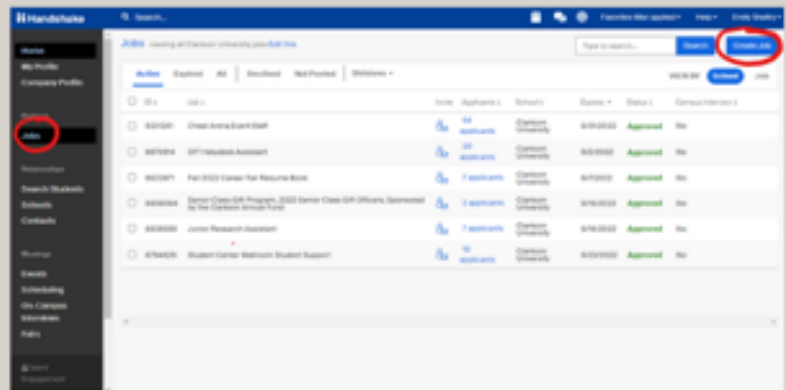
Handshake Search... Favorites filter applied Help Emily Shelley

Home
My Profile
Company Profile

Postings
Jobs

Relationships
Search Students
Schools
Contacts

Meetings
Events
Scheduling
On Campus Interviews
Fairs

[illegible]

Jobs Viewing all Clarkson University jobs Edit this

Type to search... Search Create Job

Active Expired All Declined Not Posted Divisions

School Job

| ID | Job | Invite | Applicants | School | Expires | Status | Campus Interview |
|---|---|---|---|---|---|---|---|
| 6221261 | Cheel Arena Event Staff | | 54 applicants | Clarkson University | 8/31/2022 | Approved | No |
| 6470814 | GIT Helpdesk Assistant | | 20 applicants | Clarkson University | 8/3/2022 | Approved | No |
| 6402871 | Fall 2022 Career Fair Resume Book | | 7 applicants | Clarkson University | 9/7/2022 | Approved | No |
| 6656084 | Senior Class Gift Program, 2023 Senior Class Gift Officers, Sponsored by the Clarkson Annual Fund | | 2 applicants | Clarkson University | 9/16/2022 | Approved | No |
| 6659050 | Junior Research Assistant | | 7 applicants | Clarkson University | 8/16/2022 | Approved | No |
| 6784825 | Student Center Mailroom Student Support | | 18 applicants | Clarkson University | 8/22/2022 | Approved | No |